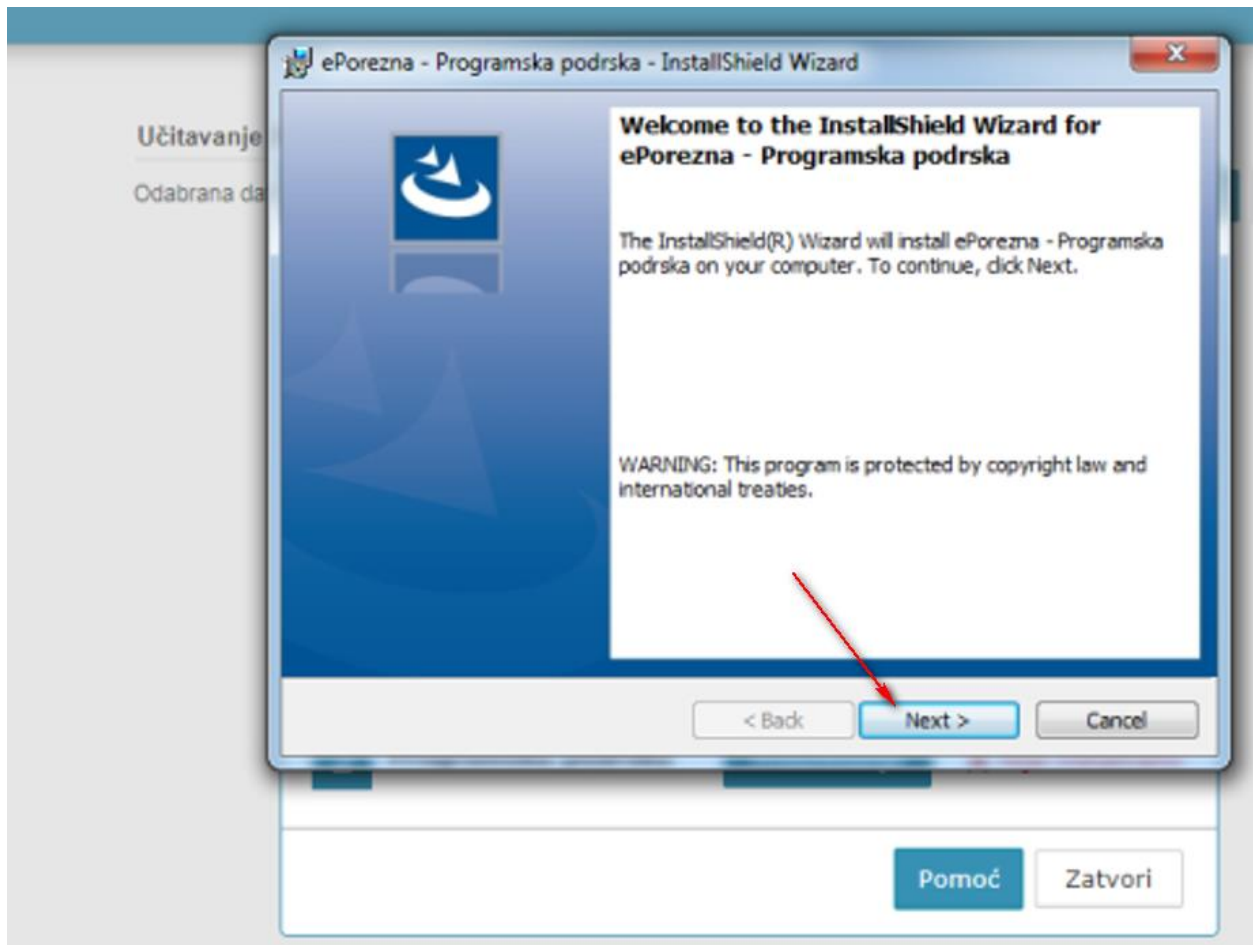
ePorezna - Programska podrska - InstallShield Wizard

Učitavanje

Odabrana da

Welcome to the InstallShield Wizard for ePorezna - Programska podrska

The InstallShield(R) Wizard will install ePorezna - Programska podrska on your computer. To continue, click Next.

WARNING: This program is protected by copyright law and international treaties.

< Back

Next >

Cancel

Pomoć

Zatvori